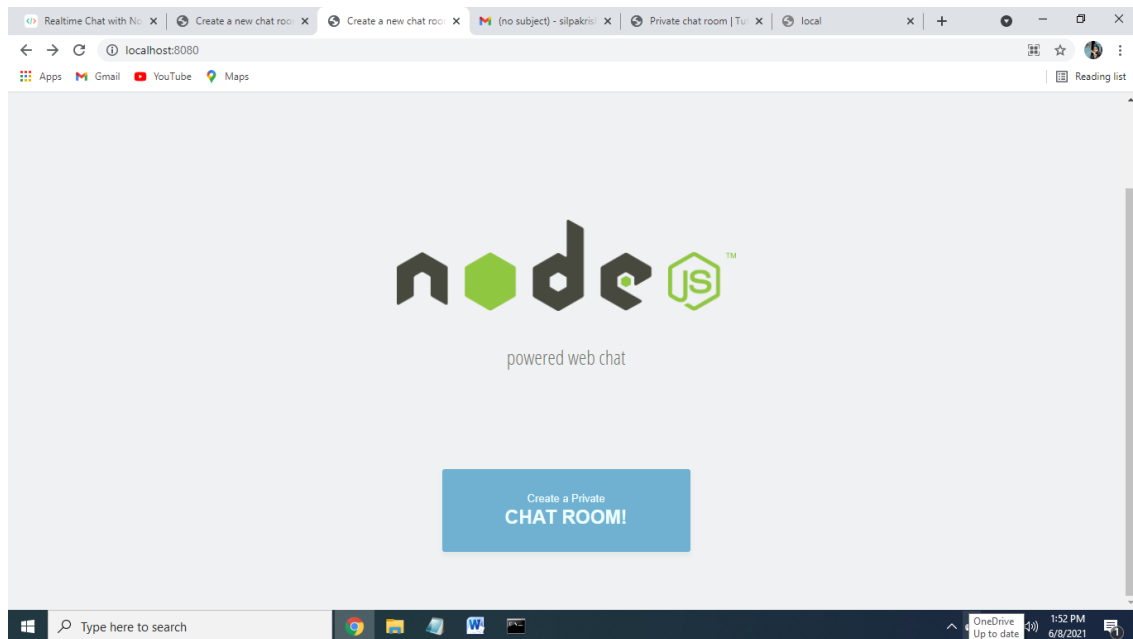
Realtime Chat with No ×
Create a new chat roo ×
Create a new chat roo ×
(no subject) - silpakris ×
Private chat room | Tu ×
local ×
+

localhost:8080

Apps Gmail YouTube Maps
Reading list

node JS ™

powered web chat

Create a Private
CHAT ROOM!

Type here to search

OneDrive
Up to date
1:52 PM
6/8/2021